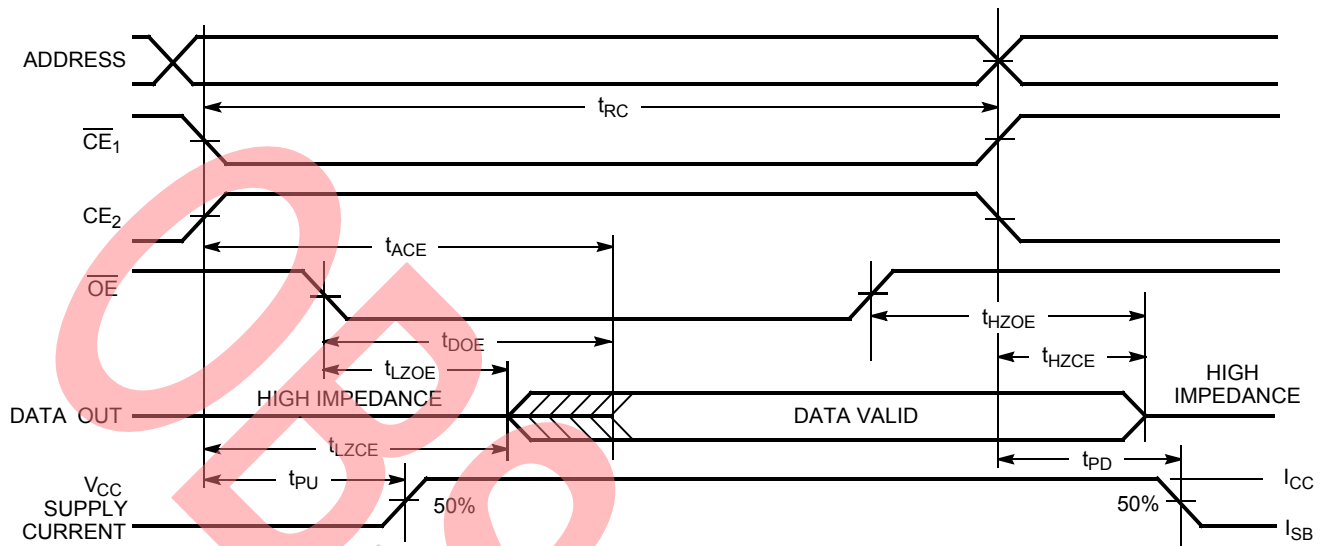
ADDRESS

$t_{RC}$

$\overline{CE}_1$

$CE_2$

$t_{ACE}$

$\overline{OE}$

$t_{HZOE}$

$t_{DOE}$

$t_{LZOE}$

$t_{HZCE}$

HIGH IMPEDANCE

HIGH IMPEDANCE

DATA OUT

DATA VALID

$t_{LZCE}$

$t_{PD}$

$V_{CC}$ SUPPLY CURRENT

$t_{PU}$

50%

50%

$I_{CC}$

$I_{SB}$